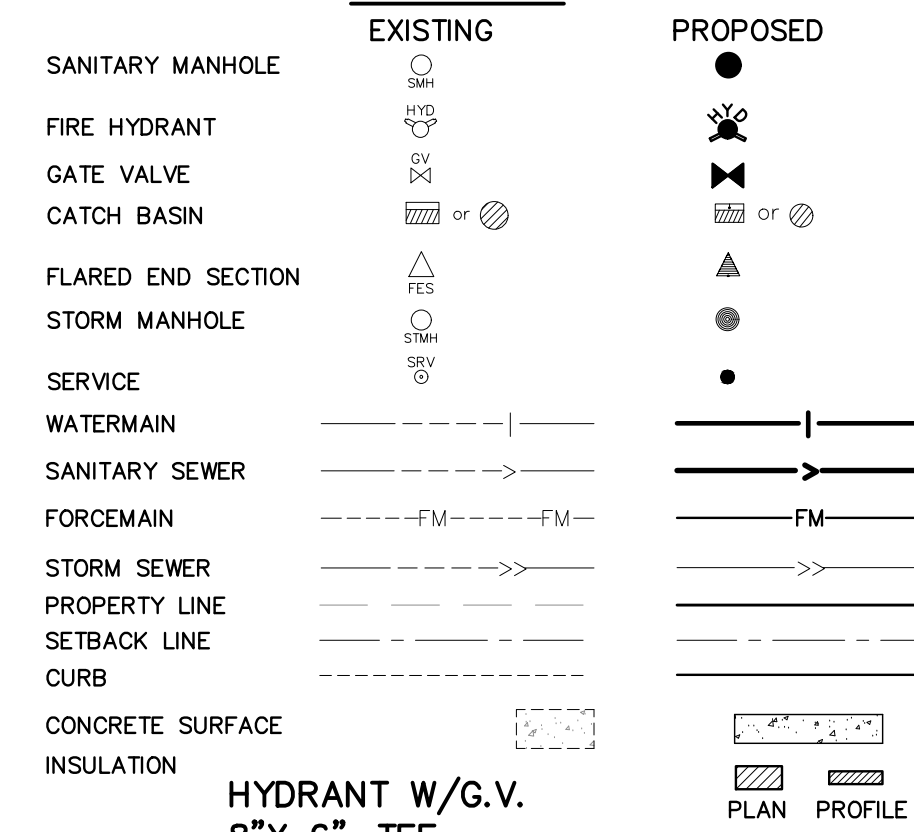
EXISTING PROPOSED

SANITARY MANHOLE SMH

FIRE HYDRANT HYD HYD

GATE VALVE GV

CATCH BASIN or or

FLARED END SECTION FES

STORM MANHOLE STMH

SERVICE SRV

WATERMAIN

SANITARY SEWER

FORCEMAIN FM FM FM

STORM SEWER

PROPERTY LINE

SETBACK LINE

CURB

CONCRETE SURFACE

INSULATION

PLAN PROFILE

HYDRANT W/G.V.

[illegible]